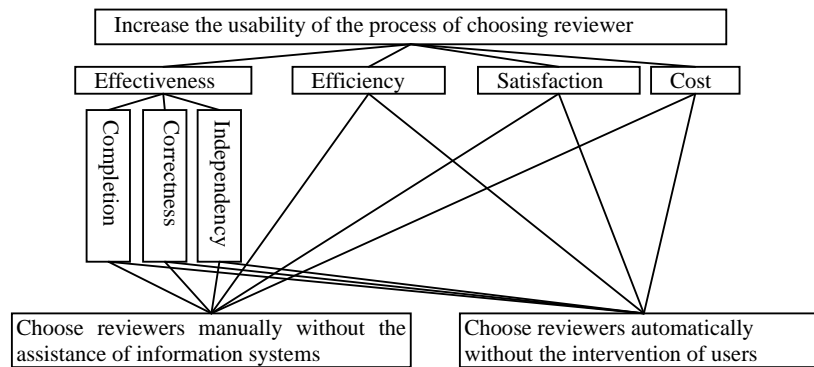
Increase the usability of the process of choosing reviewer

Effectiveness

Efficiency

Satisfaction

Cost

Completion

Correctness

Independency

Choose reviewers manually without the assistance of information systems

Choose reviewers automatically without the intervention of users